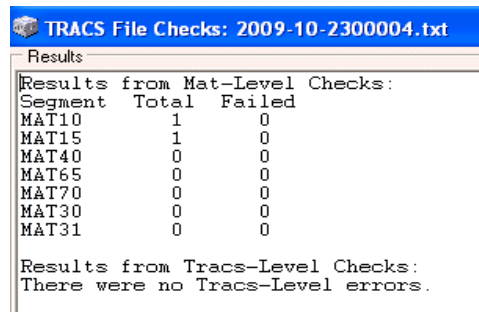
TRACS File Checks: 2009-10-2300004.txt

Results

Results from Mat-Level Checks:

| Segment | Total | Failed |
|---|---|---|
| MAT10 | 1 | 0 |
| MAT15 | 1 | 0 |
| MAT40 | 0 | 0 |
| MAT65 | 0 | 0 |
| MAT70 | 0 | 0 |
| MAT30 | 0 | 0 |
| MAT31 | 0 | 0 |

Results from Tracs-Level Checks:
There were no Tracs-Level errors.